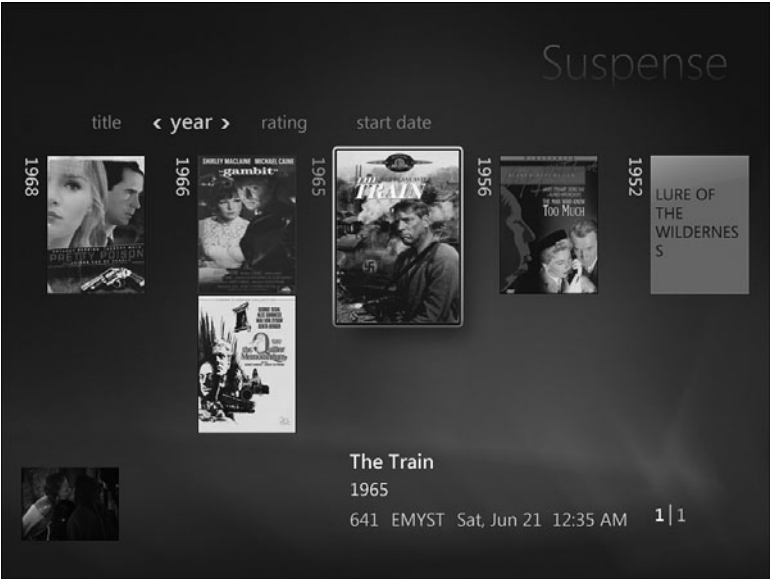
Suspense

title ‹ year › rating start date

1968

PRETTY POISON

1966

SHIRLEY MACLAINE MICHAEL CAINE
gambit

the Quiller Memorandum

1965

THE TRAIN

1956

THE MAN WHO KNEW TOO MUCH

1952

LURE OF THE WILDERNES S

The Train
1965
641 EMYST Sat, Jun 21 12:35 AM 1|1